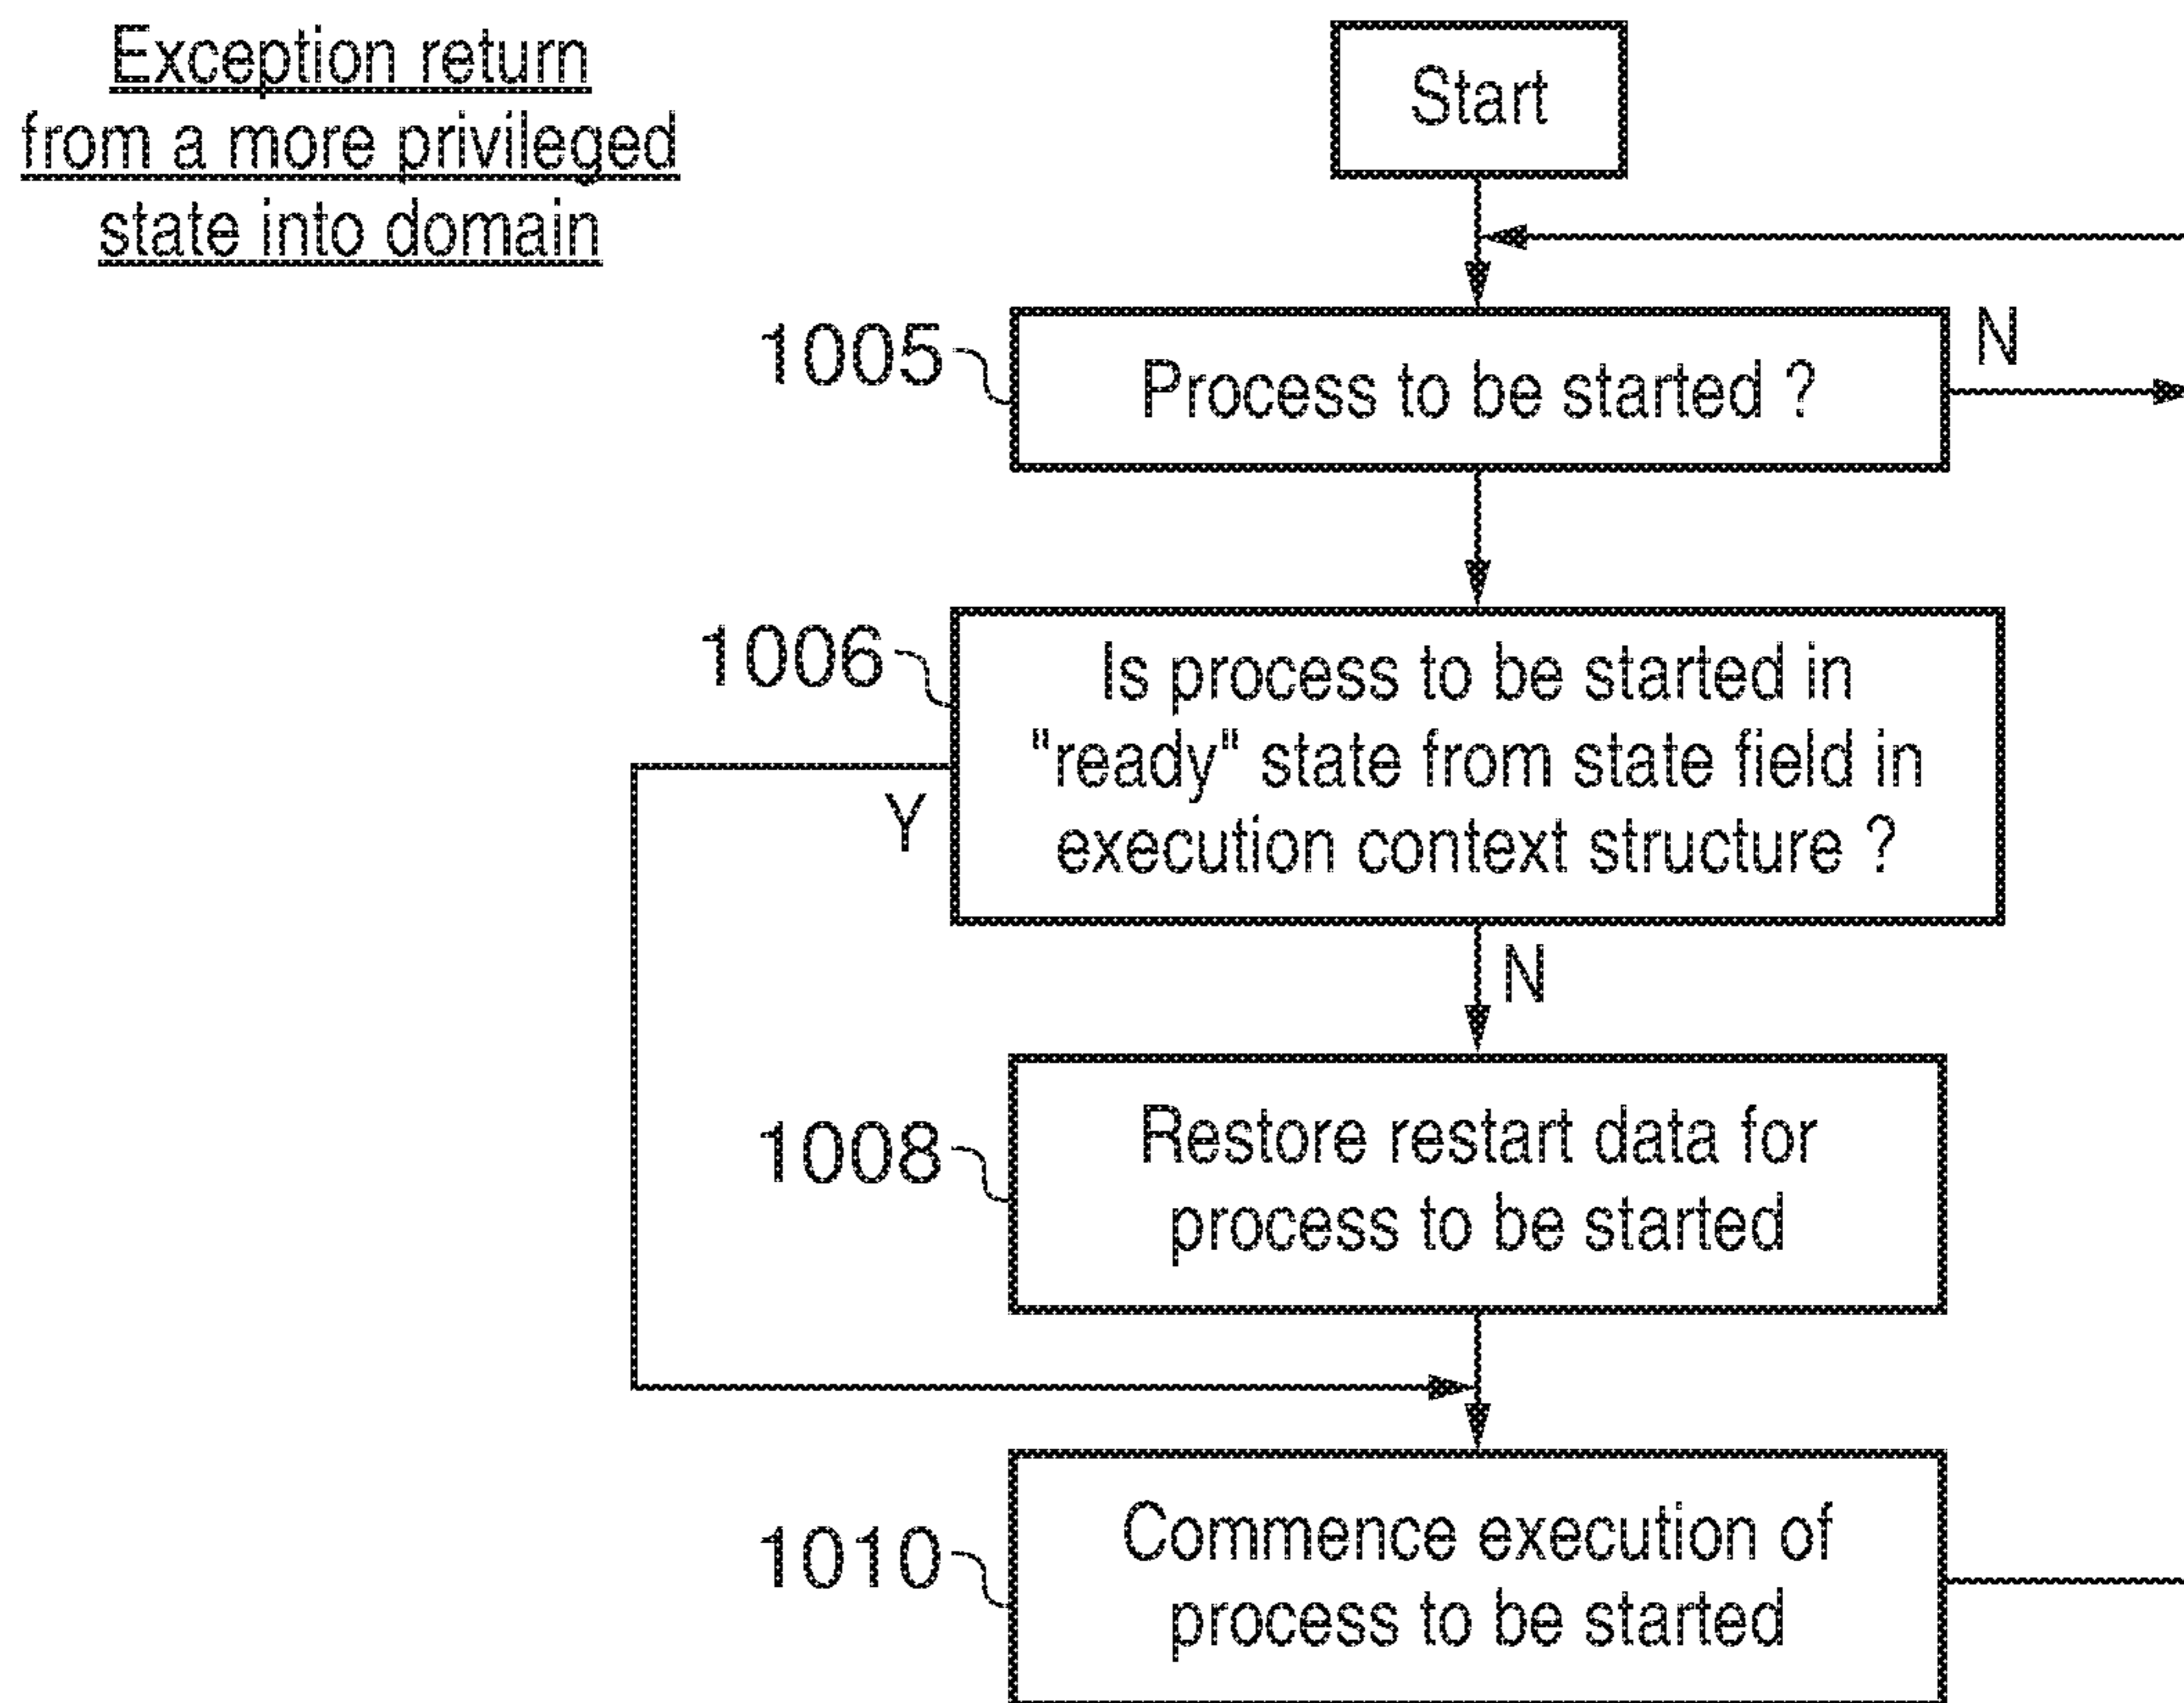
Exception return from a more privileged state into domain

Start

1005

Process to be started ?

N

1006

Is process to be started in "ready" state from state field in execution context structure ?

Y

N

1008

Restore restart data for process to be started

1010

Commence execution of process to be started